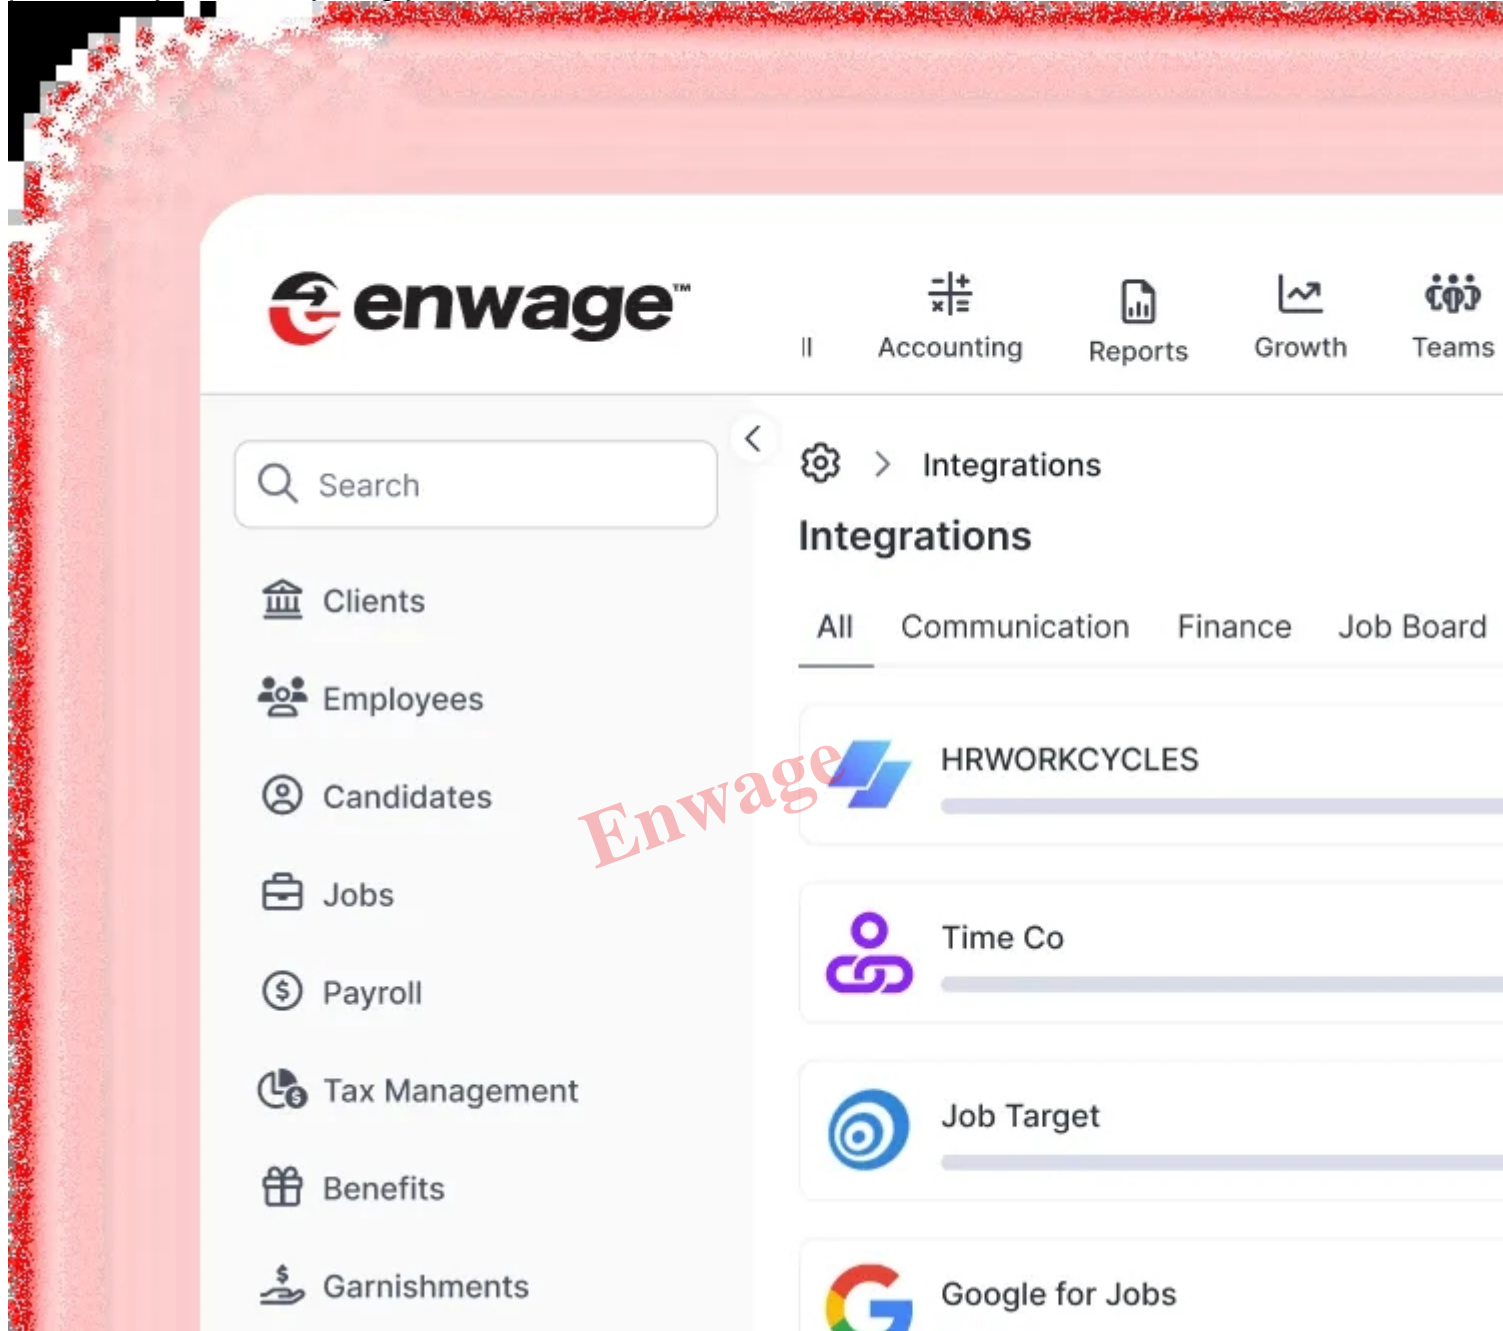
enwage™

ll Accounting Reports Growth Teams

Search

Clients

Employees

Candidates

Jobs

Payroll

Tax Management

Benefits

Garnishments

> Integrations

Integrations

All Communication Finance Job Board

HRWORKCYCLES

Time Co

Job Target

Google for Jobs

Enwage